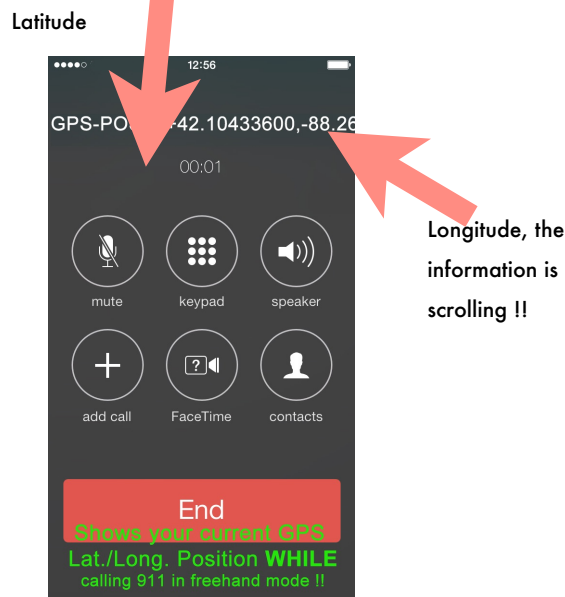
Latitude

12:56

GPS-PO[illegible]-42.10433600,-88.26

00:01

mute

keypad

speaker

add call

FaceTime

contacts

End

Longitude, the information is scrolling !!

Shows your current GPS Lat./Long. Position WHILE calling 911 in freehand mode !!